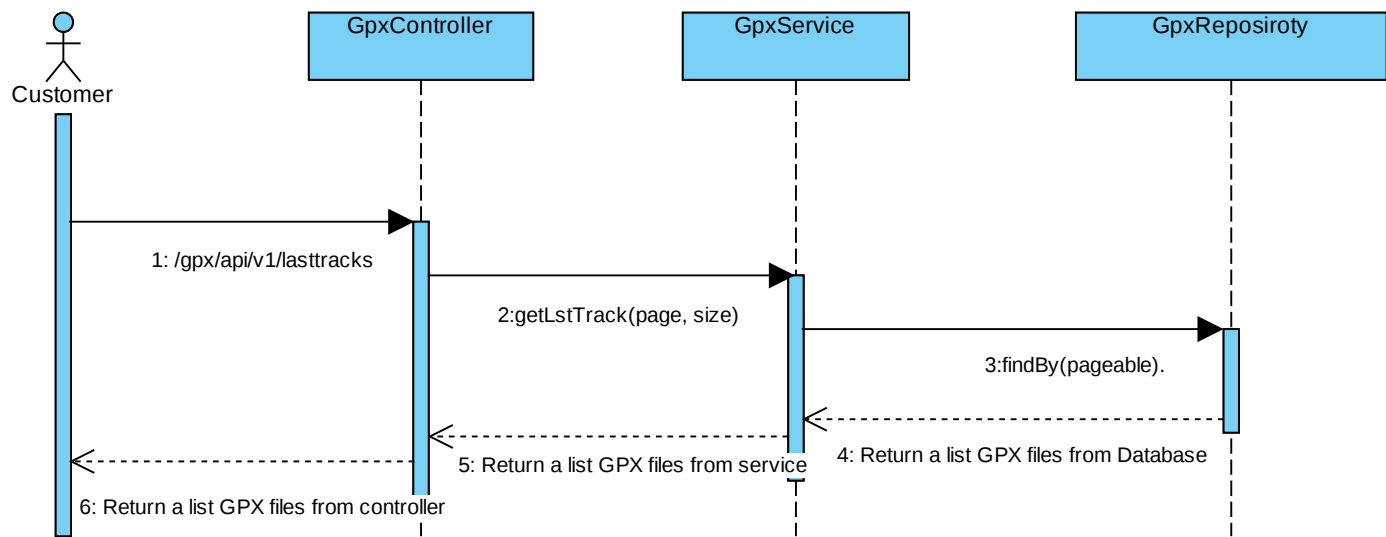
Customer

GpxController

GpxService

GpxReposiroty

1: /gpx/api/v1/lasttracks

2:getLstTrack(page, size)

3:findBy(pageable).

4: Return a list GPX files from Database

5: Return a list GPX files from service

6: Return a list GPX files from controller